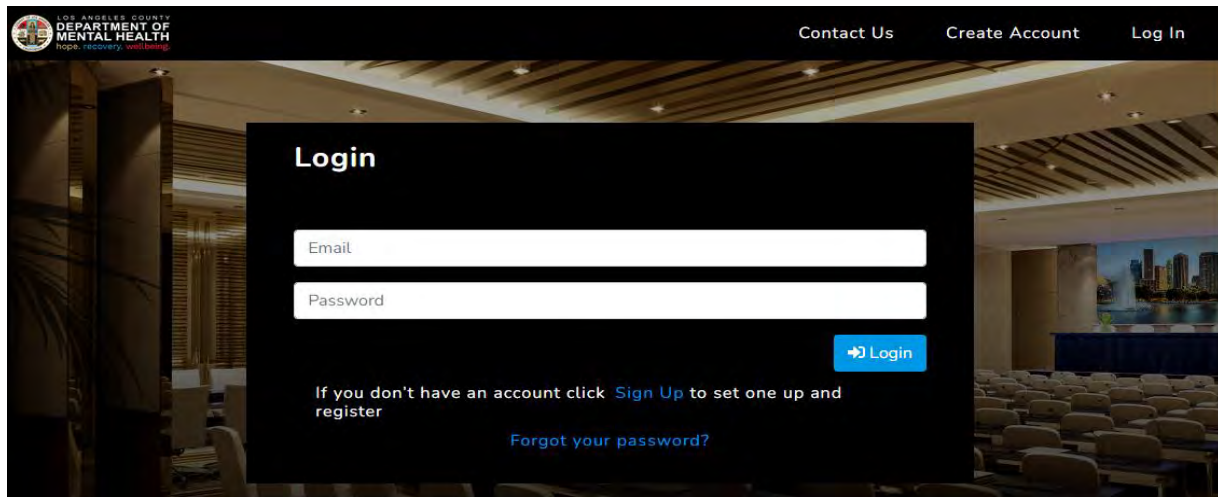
LOS ANGELES COUNTY
DEPARTMENT OF MENTAL HEALTH
hope. recovery. wellbeing.

Contact Us Create Account Log In

Login

Email

Password

Login

If you don't have an account click Sign Up to set one up and register

Forgot your password?